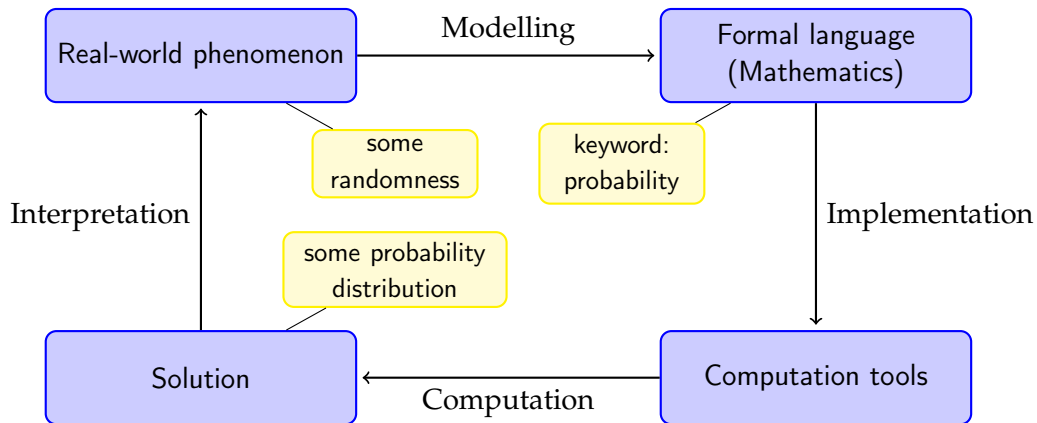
Real-world phenomenon

Modelling

Formal language (Mathematics)

some randomness

keyword: probability

Interpretation

Implementation

some probability distribution

Solution

Computation

Computation tools